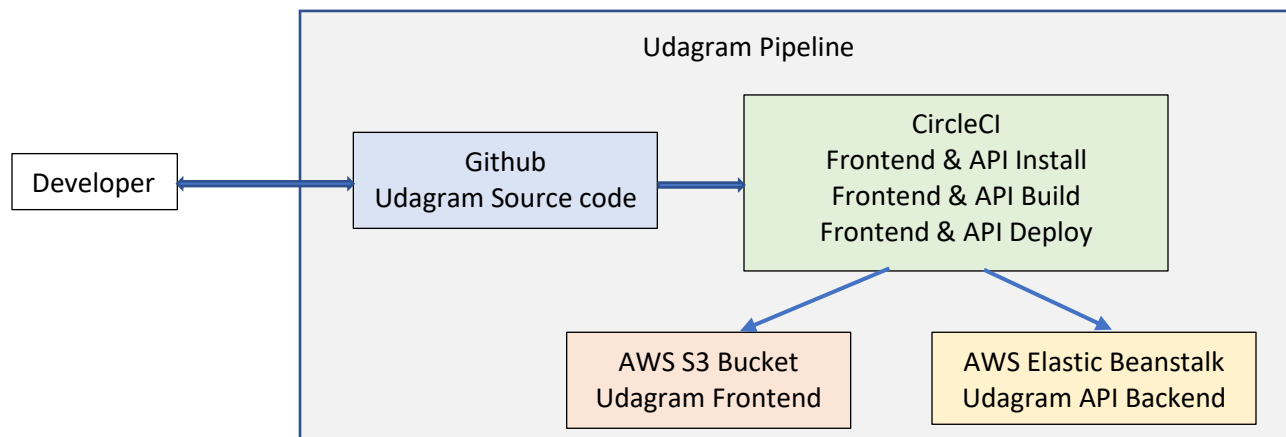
Udagram Pipeline

Developer

Github
Udagram Source code

CircleCI
Frontend & API Install
Frontend & API Build
Frontend & API Deploy

AWS S3 Bucket
Udagram Frontend

AWS Elastic Beanstalk
Udagram API Backend